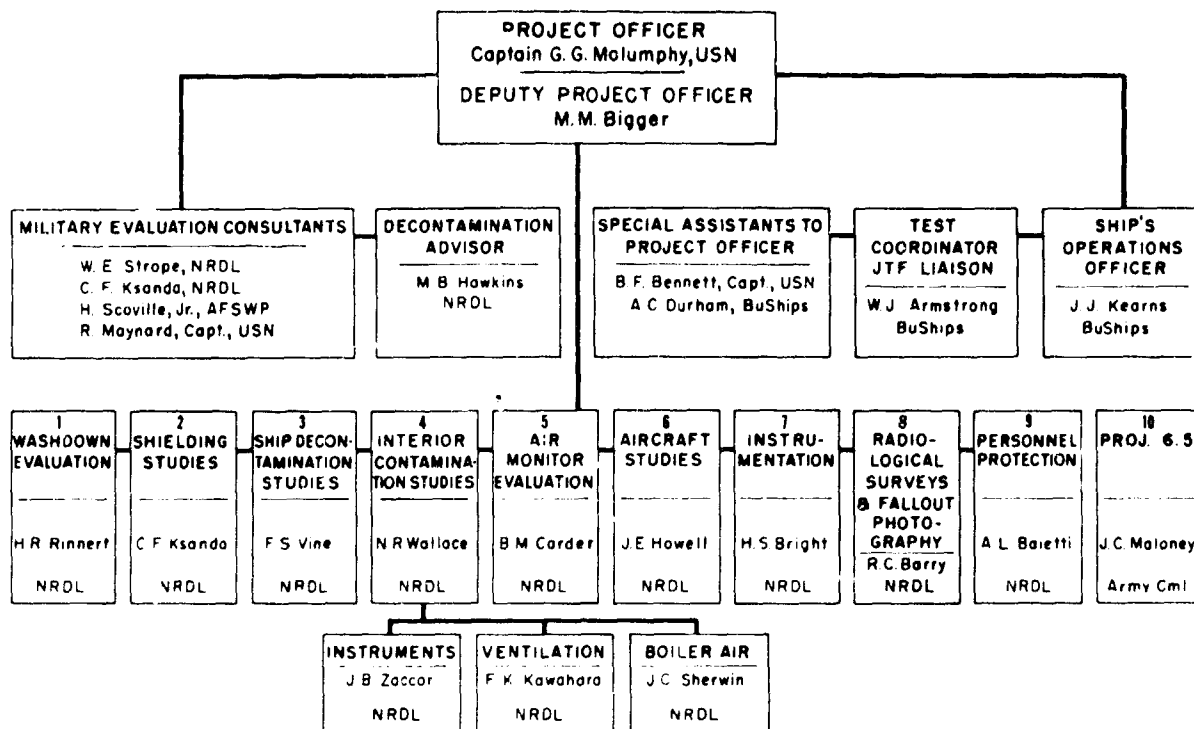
PROJECT OFFICER
Captain G. G. Malumphy, USN

DEPUTY PROJECT OFFICER
M. M. Bigger

MILITARY EVALUATION CONSULTANTS
W. E. Strope, NRDL
C. F. Ksanda, NRDL
H. Scoville, Jr., AFSWP
R. Maynard, Capt., USN

DECONTAMINATION ADVISOR
M B Hawkins
NRDL

SPECIAL ASSISTANTS TO PROJECT OFFICER
B. F. Bennett, Capt., USN
A C Durham, BuShips

TEST COORDINATOR JTF LIAISON
W. J. Armstrong
BuShips

SHIP'S OPERATIONS OFFICER
J. J. Kearns
BuShips

1
WASHDOWN EVALUATION
H R Rinnert
NRDL

2
SHIELDING STUDIES
C F Ksanda
NRDL

3
SHIP DECONTAMINATION STUDIES
F S Vine
NRDL

4
INTERIOR CONTAMINATION STUDIES
N R Wallace
NRDL

5
AIR MONITOR EVALUATION
B M Carder
NRDL

6
AIRCRAFT STUDIES
J E Howell
NRDL

7
INSTRUMENTATION
H S Bright
NRDL

8
RADIOLOGICAL SURVEYS & FALLOUT PHOTOGRAPHY
R C Barry
NRDL

9
PERSONNEL PROTECTION
A L Baietti
NRDL

10
PROJ. 6.5
J C Maloney
Army Cml

INSTRUMENTS
J B Zaccor
NRDL

VENTILATION
F K Kawahara
NRDL

BOILER AIR
J C Sherwin
NRDL